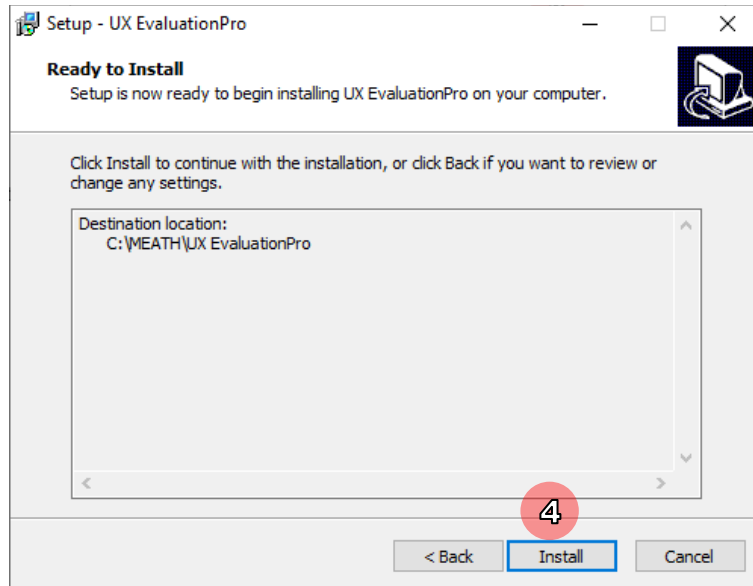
Setup - UX EvaluationPro

Ready to Install
Setup is now ready to begin installing UX EvaluationPro on your computer.

Click Install to continue with the installation, or click Back if you want to review or change any settings.

Destination location:
C:\MEATH\UX EvaluationPro

4

< Back
Install
Cancel